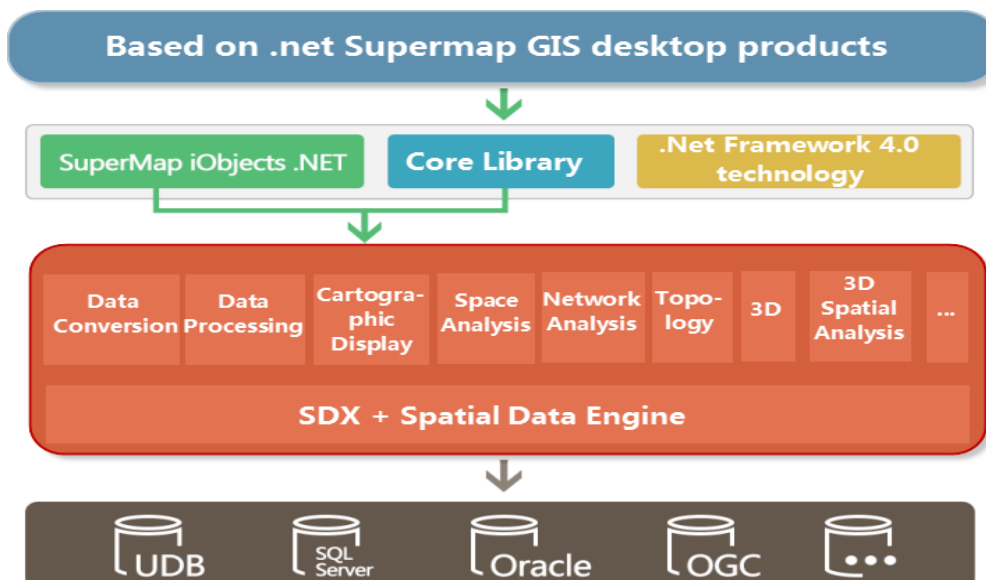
Based on .net Supermap GIS desktop products

SuperMap iObjects .NET

Core Library

.Net Framework 4.0 technology

Data Conversion

Data Processing

Cartographic Display

Space Analysis

Network Analysis

Topology

3D

3D Spatial Analysis

...

SDX + Spatial Data Engine

UDB

SQL Server

Oracle

OGC

...